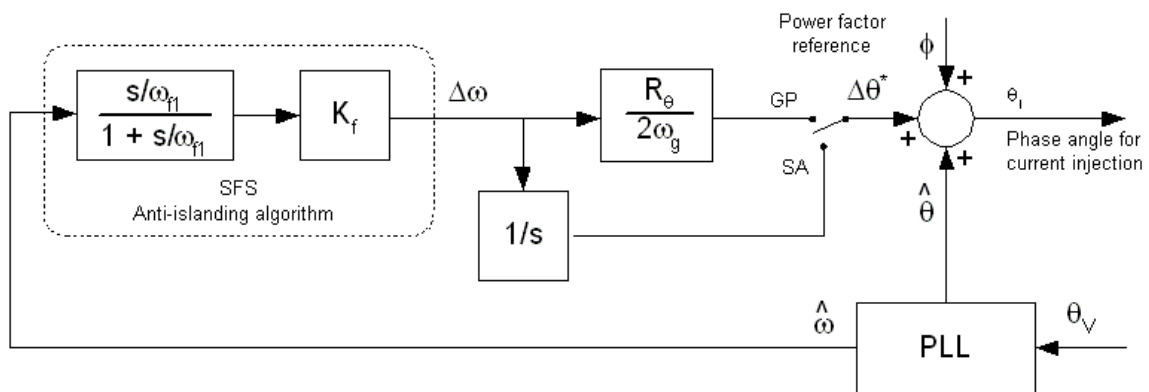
$\frac{s/\omega_{f1}}{1 + s/\omega_{f1}}$

$K_f$

SFS
Anti-islanding algorithm

$\Delta\omega$

$\frac{R_\theta}{2\omega_g}$

GP

SA

$1/s$

Power factor reference

$\phi$

$\Delta\theta^*$

+

+

+

$\theta_I$

Phase angle for current injection

$\hat{\theta}$

$\hat{\omega}$

PLL

$\theta_V$